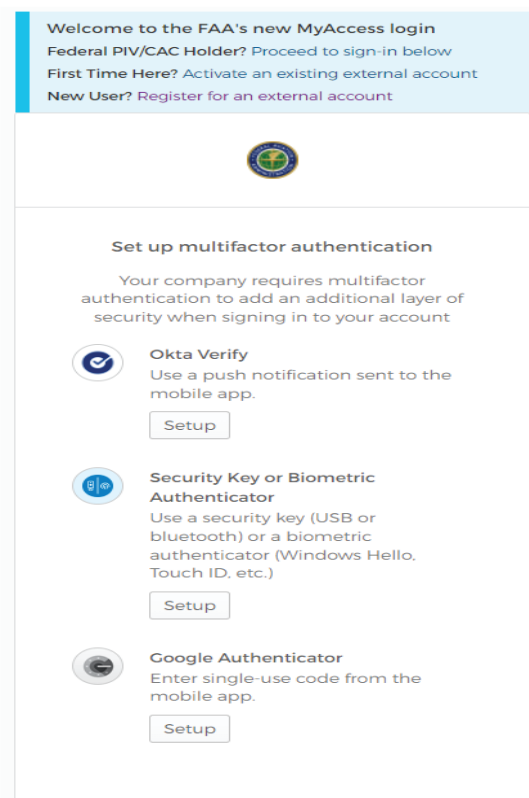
Welcome to the FAA's new MyAccess login
Federal PIV/CAC Holder? Proceed to sign-in below
First Time Here? Activate an existing external account
New User? Register for an external account

Set up multifactor authentication

Your company requires multifactor authentication to add an additional layer of security when signing in to your account

Okta Verify
Use a push notification sent to the mobile app.

Setup

Security Key or Biometric Authenticator
Use a security key (USB or bluetooth) or a biometric authenticator (Windows Hello, Touch ID, etc.)

Setup

Google Authenticator
Enter single-use code from the mobile app.

Setup